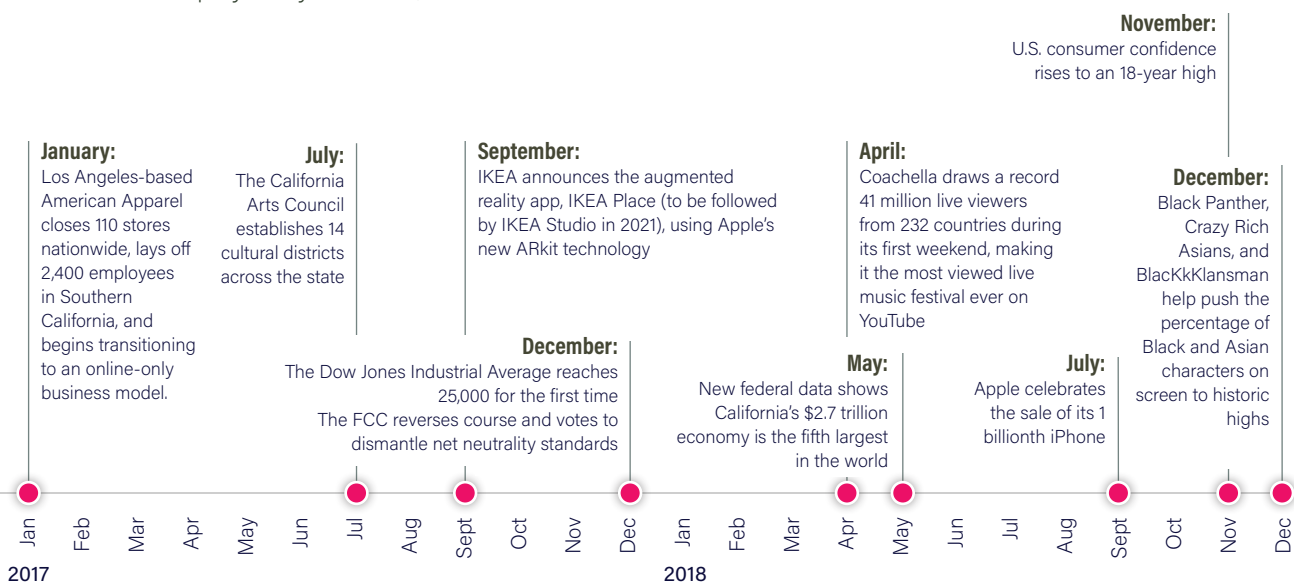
November:
U.S. consumer confidence rises to an 18-year high

January:
Los Angeles-based American Apparel closes 110 stores nationwide, lays off 2,400 employees in Southern California, and begins transitioning to an online-only business model.

July:
The California Arts Council establishes 14 cultural districts across the state

September:
IKEA announces the augmented reality app, IKEA Place (to be followed by IKEA Studio in 2021), using Apple's new ARkit technology

December:
The Dow Jones Industrial Average reaches 25,000 for the first time
The FCC reverses course and votes to dismantle net neutrality standards

April:
Coachella draws a record 41 million live viewers from 232 countries during its first weekend, making it the most viewed live music festival ever on YouTube

May:
New federal data shows California's $2.7 trillion economy is the fifth largest in the world

July:
Apple celebrates the sale of its 1 billionth iPhone

December:
Black Panther, Crazy Rich Asians, and BlacKkKlansman help push the percentage of Black and Asian characters on screen to historic highs

Jan Feb Mar Apr May Jun Jul Aug Sept Oct Nov Dec Jan Feb Mar Apr May Jun Jul Aug Sept Oct Nov Dec
2017
2018